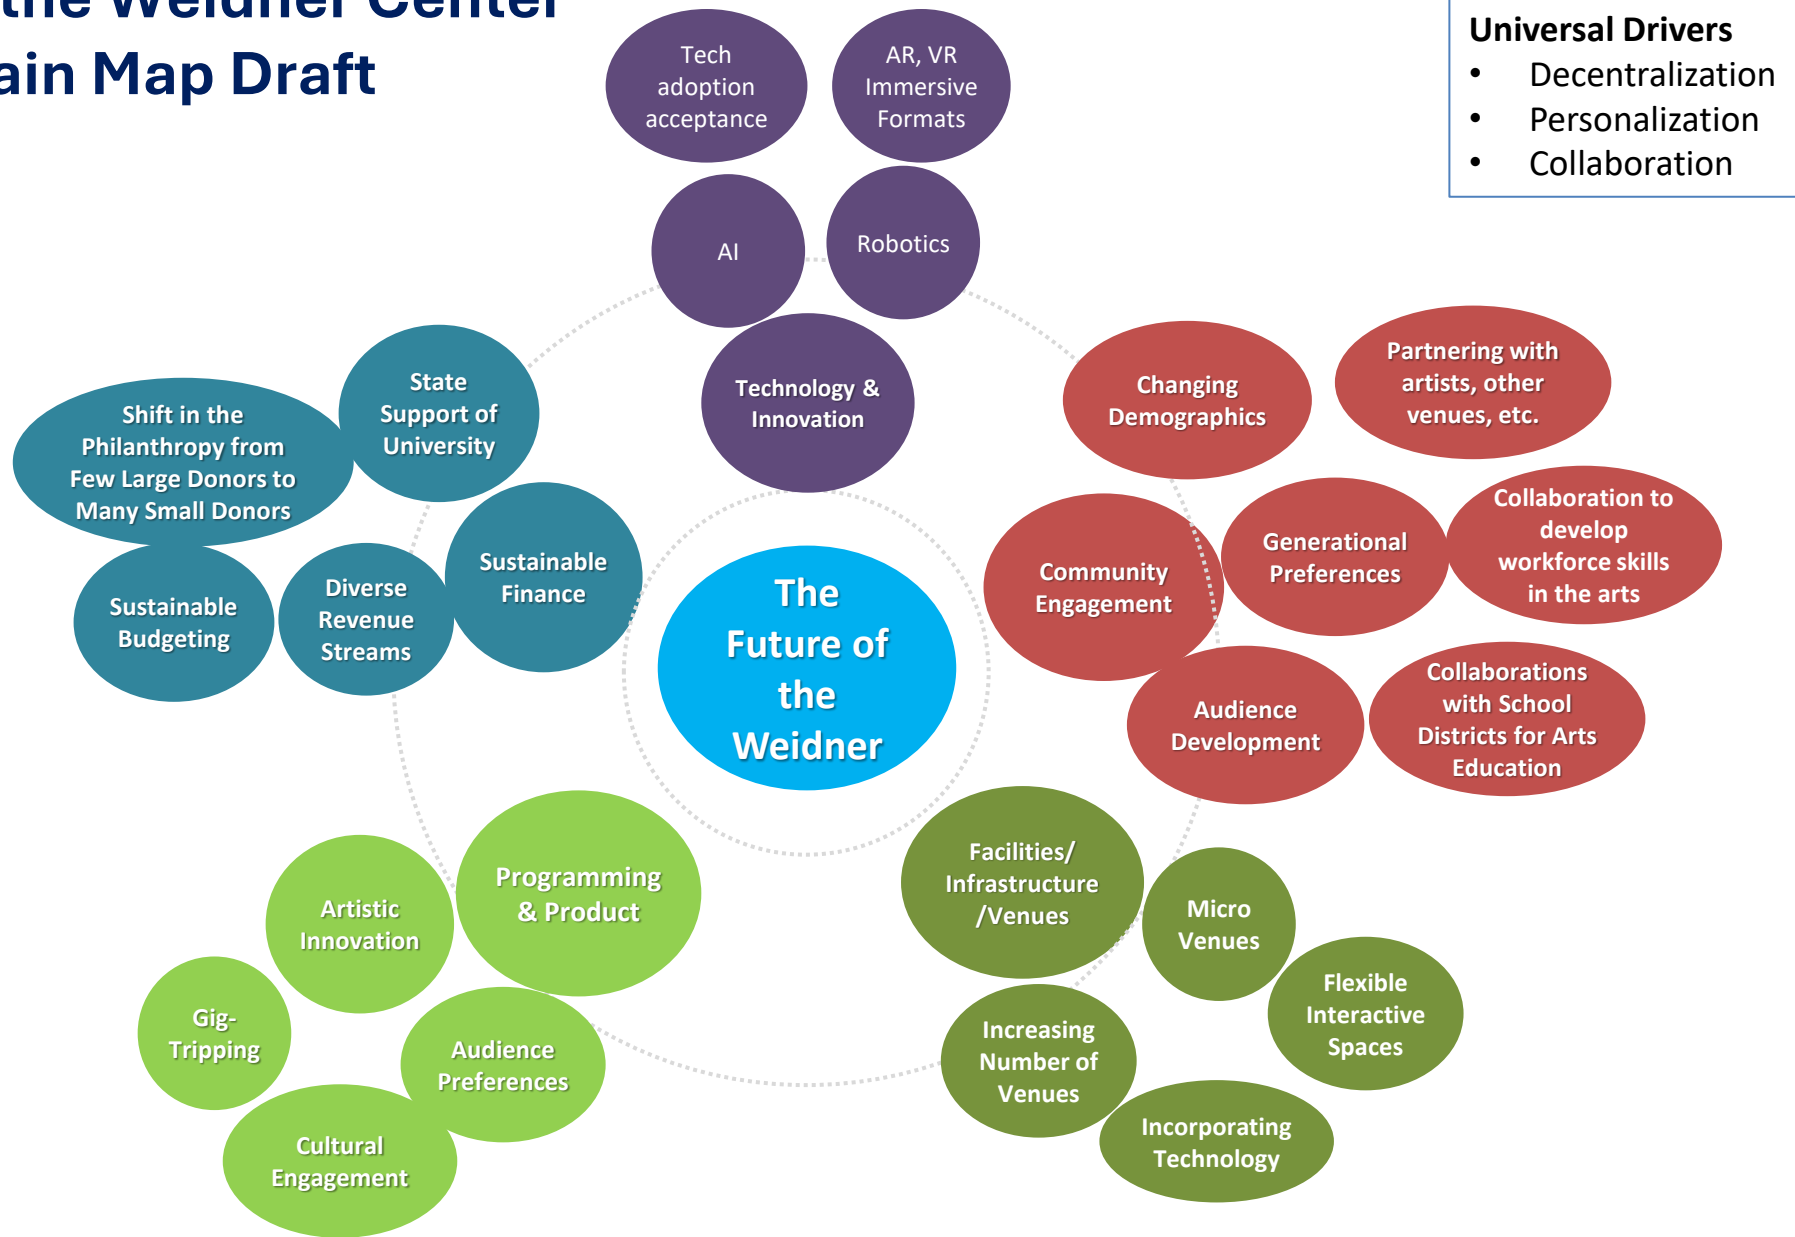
the Weidner Center
ain Map Draft

Universal Drivers
• Decentralization
• Personalization
• Collaboration

Tech adoption acceptance

AR, VR Immersive Formats

AI

Robotics

Technology & Innovation

Changing Demographics

Partnering with artists, other venues, etc.

Community Engagement

Generational Preferences

Collaboration to develop workforce skills in the arts

Audience Development

Collaborations with School Districts for Arts Education

Shift in the Philanthropy from Few Large Donors to Many Small Donors

State Support of University

Sustainable Finance

Sustainable Budgeting

Diverse Revenue Streams

The Future of the Weidner

Programming & Product

Artistic Innovation

Gig-Tripping

Audience Preferences

Cultural Engagement

Facilities/ Infrastructure /Venues

Micro Venues

Flexible Interactive Spaces

Increasing Number of Venues

Incorporating Technology